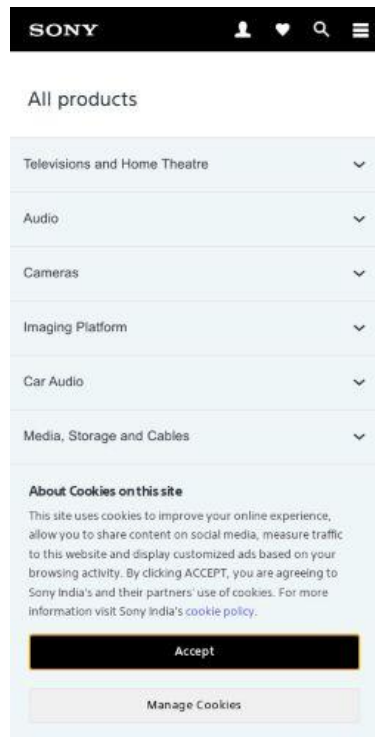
SONY

All products

Televisions and Home Theatre

Audio

Cameras

Imaging Platform

Car Audio

Media, Storage and Cables

About Cookies on this site

This site uses cookies to improve your online experience, allow you to share content on social media, measure traffic to this website and display customized ads based on your browsing activity. By clicking ACCEPT, you are agreeing to Sony India's and their partners' use of cookies. For more information visit Sony India's cookie policy.

Accept

Manage Cookies